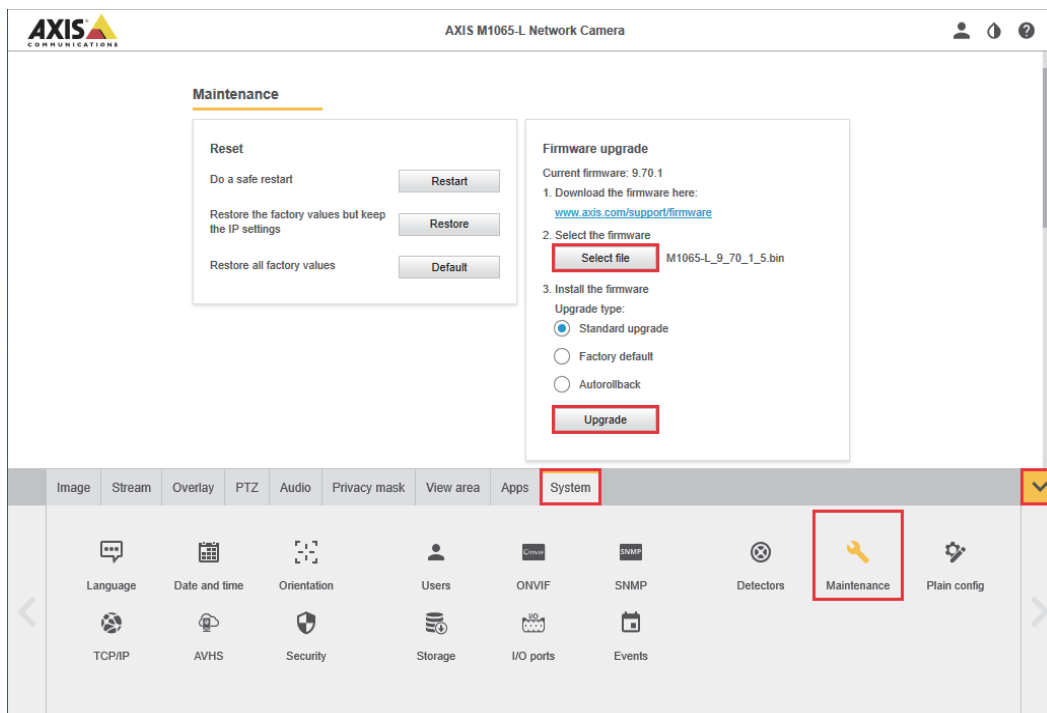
AXIS COMMUNICATIONS

AXIS M1065-L Network Camera

Maintenance

Reset

Do a safe restart Restart

Restore the factory values but keep the IP settings Restore

Restore all factory values Default

Firmware upgrade

Current firmware: 9.70.1

1. Download the firmware here:

www.axis.com/support/firmware

2. Select the firmware

Select file M1065-L_9_70_1_5.bin

3. Install the firmware

Upgrade type:

Standard upgrade

Factory default

Autorollback

Upgrade

Image Stream Overlay PTZ Audio Privacy mask View area Apps System

Language Date and time Orientation Users ONVIF SNMP Detectors Maintenance Plain config

TCP/IP AVHS Security Storage I/O ports Events